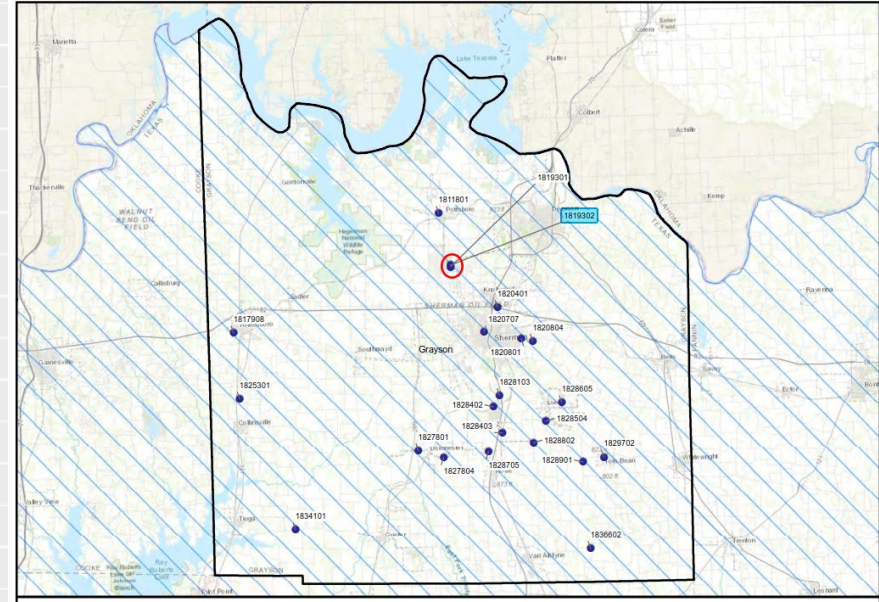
Marietta

Lake Texoma

Pottsboro

Gordonville

Hagerman National Wildlife Refuge

1811801

1819301

1819302

Denison

Preston

Colbert

Achille

Kemp

Calera

OKLAHOMA
TEXAS

WALNUT BEND OIL FIELD

Thackerville

Callisburg

Sadler

Whitesboro

1817908

Southmayd

Grayson

Sherman

1820401

1820707

1820804

1820801

SHERMAN OIL FIELD

Gainesville

1825301

Collinsville

1828103

1828605

1828402

1828504

1828403

1828802

1827801

Whitesboro

1827804

1828705

1828901

1829702

Bells

Savoy

Ector

Bonham

Whitewright

Bayview

Tioga

1834101

Gunter

Van Alstyne

1836602

Trenton

Leonard

COOKE

GRAYSON

Ray Roberts Lake

Pilot Point

Kemp

Bokchito

Durant

Ravenna